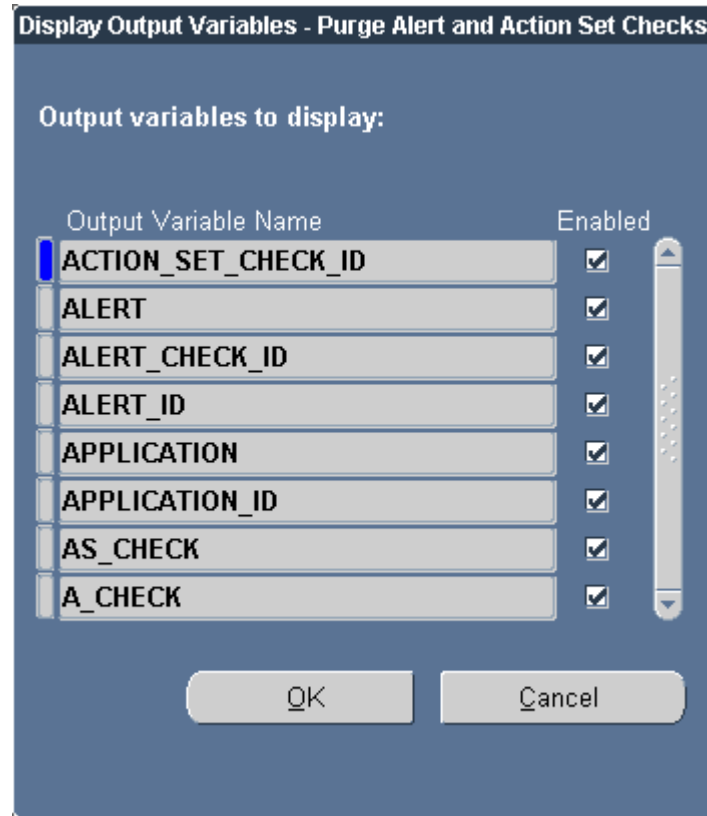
Display Output Variables - Purge Alert and Action Set Checks

Output variables to display:

| Output Variable Name | Enabled |
|---|---|
| ACTION_SET_CHECK_ID | ☑ |
| ALERT | ☑ |
| ALERT_CHECK_ID | ☑ |
| ALERT_ID | ☑ |
| APPLICATION | ☑ |
| APPLICATION_ID | ☑ |
| AS_CHECK | ☑ |
| A_CHECK | ☑ |

OK

Cancel